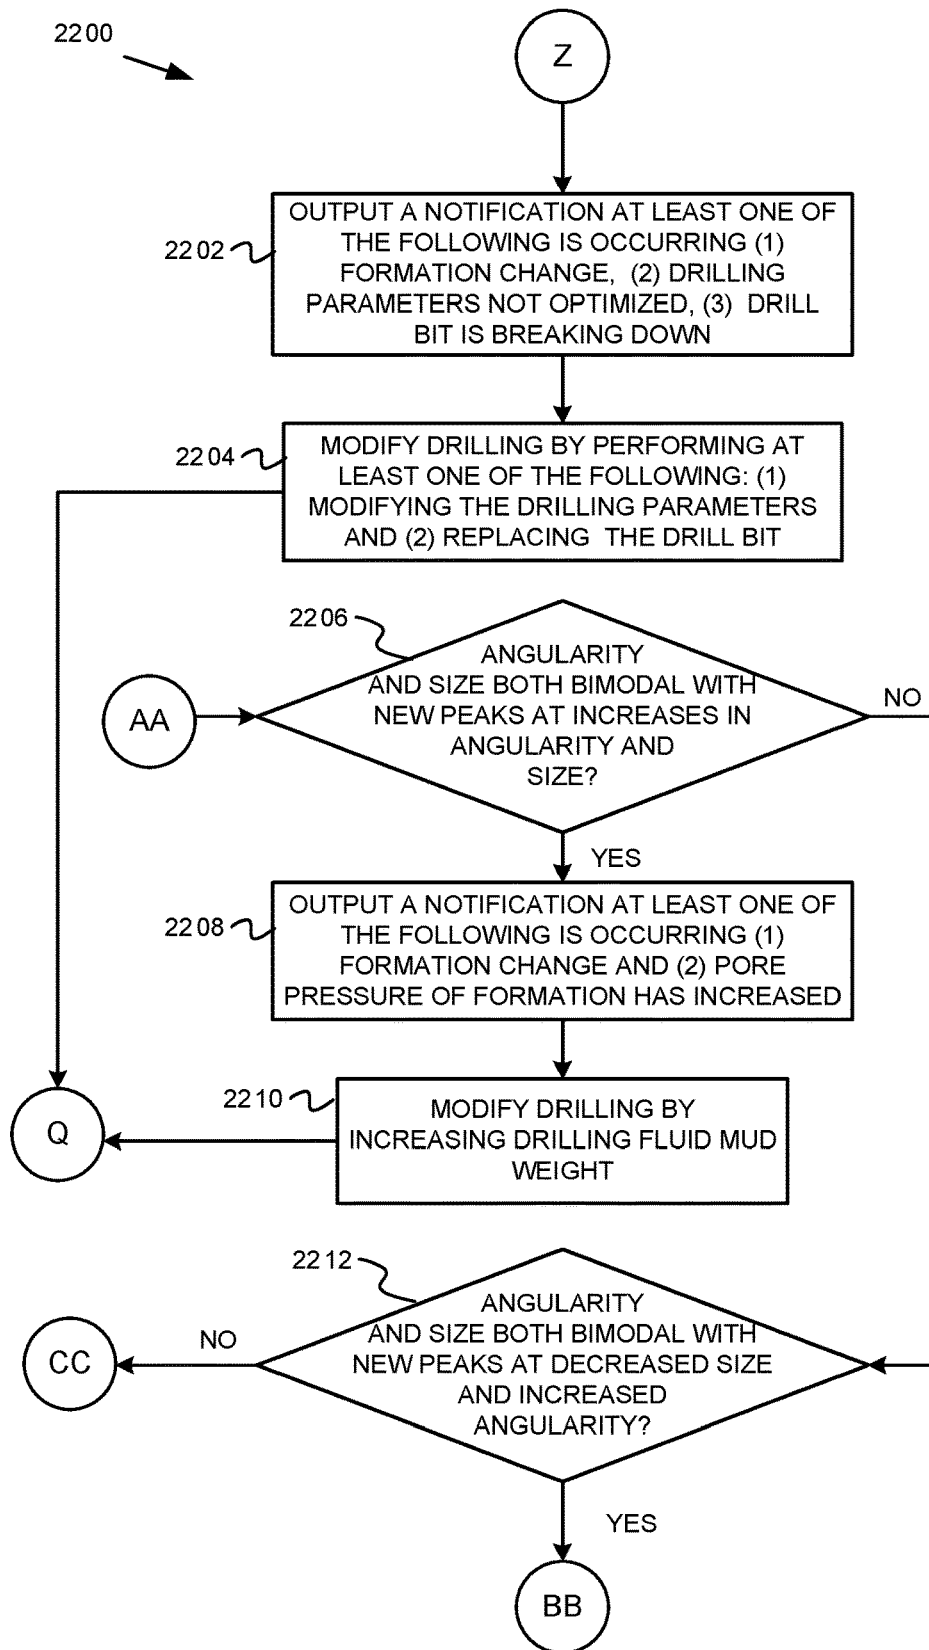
2200

Z

2202

OUTPUT A NOTIFICATION AT LEAST ONE OF THE FOLLOWING IS OCCURRING (1) FORMATION CHANGE, (2) DRILLING PARAMETERS NOT OPTIMIZED, (3) DRILL BIT IS BREAKING DOWN

2204

MODIFY DRILLING BY PERFORMING AT LEAST ONE OF THE FOLLOWING: (1) MODIFYING THE DRILLING PARAMETERS AND (2) REPLACING THE DRILL BIT

2206

AA

ANGULARITY AND SIZE BOTH BIMODAL WITH NEW PEAKS AT INCREASES IN ANGULARITY AND SIZE?

NO

YES

2208

OUTPUT A NOTIFICATION AT LEAST ONE OF THE FOLLOWING IS OCCURRING (1) FORMATION CHANGE AND (2) PORE PRESSURE OF FORMATION HAS INCREASED

2210

Q

MODIFY DRILLING BY INCREASING DRILLING FLUID MUD WEIGHT

2212

CC

NO

ANGULARITY AND SIZE BOTH BIMODAL WITH NEW PEAKS AT DECREASED SIZE AND INCREASED ANGULARITY?

YES

BB